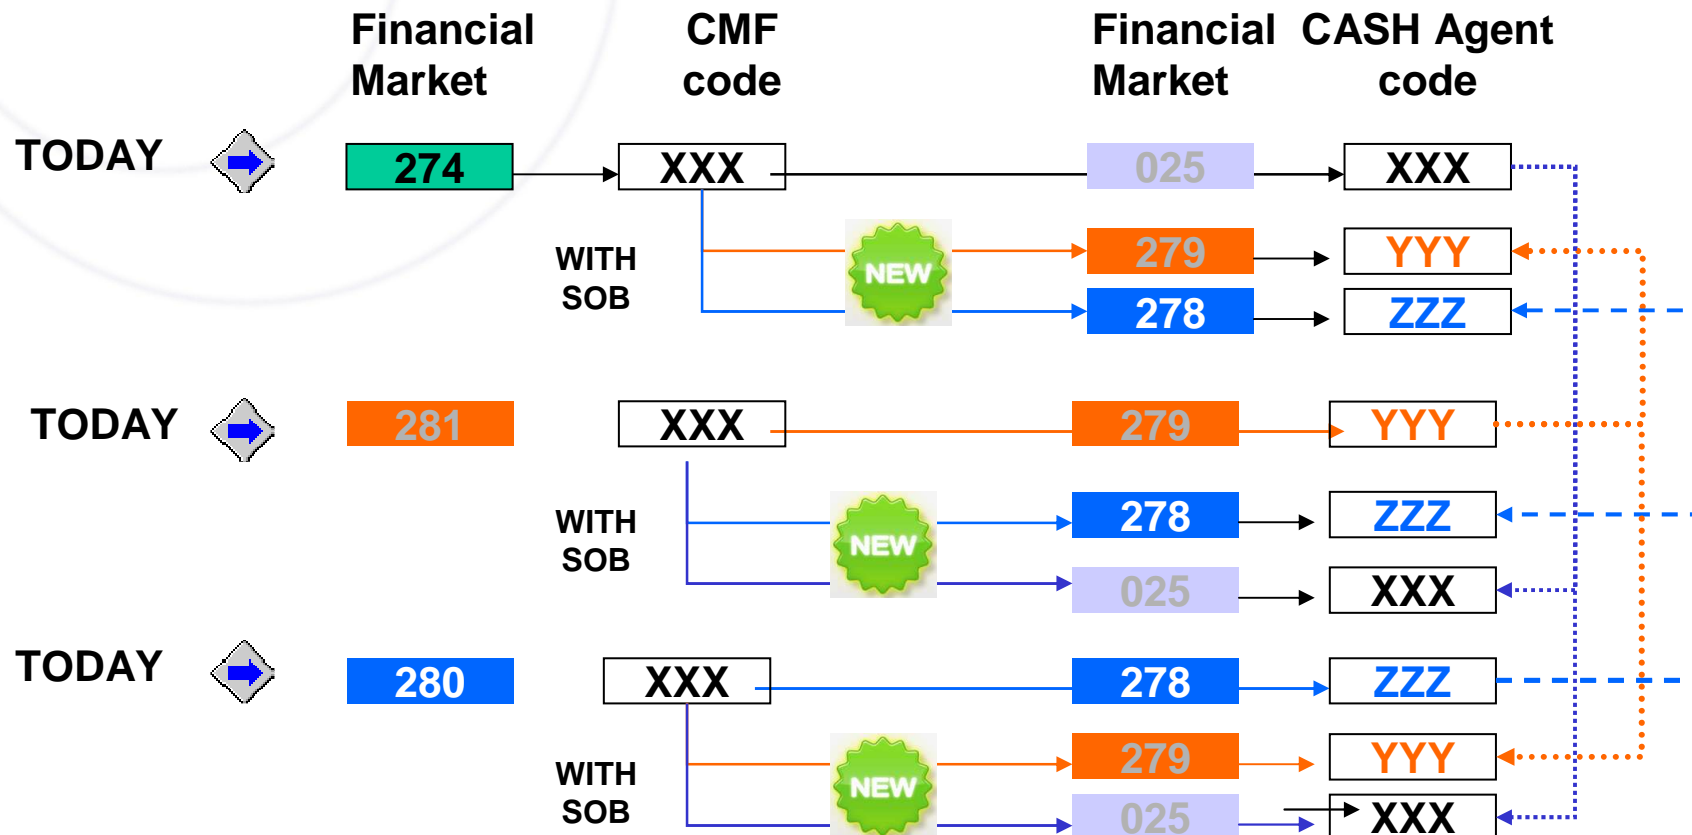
Financial Market

CMF code

Financial Market

CASH Agent code

TODAY

274

XXX

025

XXX

WITH SOB

NEW

279

YYY

278

ZZZ

TODAY

281

XXX

279

YYY

WITH SOB

NEW

278

ZZZ

025

XXX

TODAY

280

XXX

278

ZZZ

WITH SOB

NEW

279

YYY

025

XXX